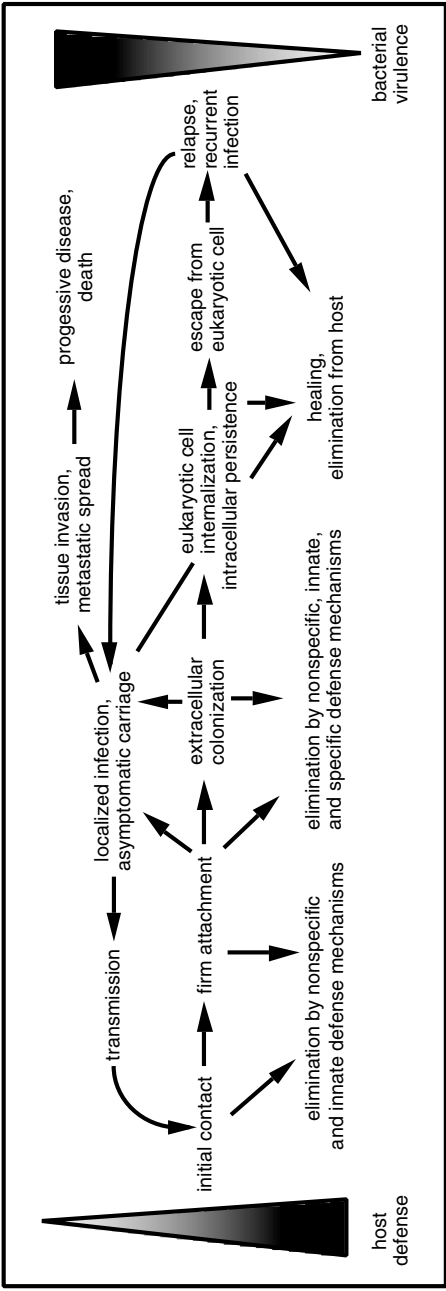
host defense

bacterial virulence

initial contact

transmission

firm attachment

elimination by nonspecific and innate defense mechanisms

localized infection, asymptomatic carriage

extracellular colonization

elimination by nonspecific, innate, and specific defense mechanisms

tissue invasion, metastatic spread

progessive disease, death

eukaryotic cell internalization, intracellular persistence

escape from eukaryotic cell

healing, elimination from host

relapse, recurrent infection